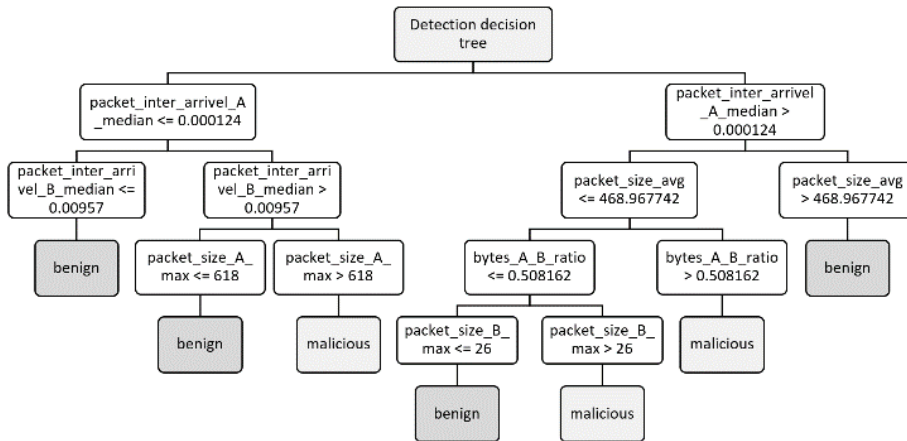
Detection decision tree

packet_inter_arrivel_A_median <= 0.000124

packet_inter_arrivel_A_median > 0.000124

packet_inter_arrivel_B_median <= 0.00957

packet_inter_arrivel_B_median > 0.00957

packet_size_avg <= 468.967742

packet_size_avg > 468.967742

benign

packet_size_A_max <= 618

packet_size_A_max > 618

bytes_A_B_ratio <= 0.508162

bytes_A_B_ratio > 0.508162

benign

benign

malicious

packet_size_B_max <= 26

packet_size_B_max > 26

malicious

benign

malicious